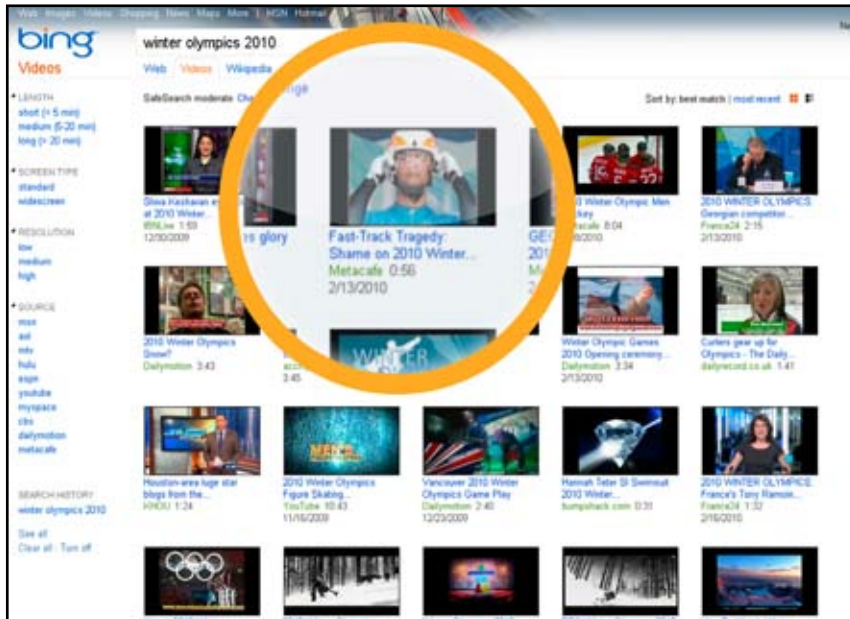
Web Images Videos Shopping News Maps More | MSN Hotmail

bing Videos

winter olympics 2010

Web Videos Wikipedia

SafeSearch moderate Change

Sort by: best match | most recent

LENGTH
short (< 5 min)
medium (5-20 min)
long (> 20 min)

SCREEN TYPE
standard
widescreen

RESOLUTION
low
medium
high

SOURCE
msn
aol
mtv
hulu
espn
youtube
myspace
cbs
dailymotion
metacafe

SEARCH HISTORY
winter olympics 2010

See all
Clear all · Turn off

Shiva Keshavan at 2010 Winter...
IBNLive 1:59
12/30/2009

rs glory

Fast-Track Tragedy: Shame on 2010 Winter...
Metacafe 0:56
2/13/2010

GE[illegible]
201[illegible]
M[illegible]

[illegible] Winter Olympic Men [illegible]ckey
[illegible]tacafe 8:04
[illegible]2010

2010 WINTER OLYMPICS: Georgian competitor...
France24 2:15
2/13/2010

2010 Winter Olympics Snow?
Dailymotion 3:43

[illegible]
3:45

Winter Olympic Games 2010 Opening ceremony...
Dailymotion 3:34
2/13/2010

Curlers gear up for Olympics - The Daily...
dailyrecord.co.uk 1:41

Houston-area luge star blogs from the...
KHOU 1:24

2010 Winter Olympics Figure Skating...
YouTube 10:43
11/16/2009

Vancouver 2010 Winter Olympics Game Play
Dailymotion 2:40
12/23/2009

Hannah Teter SI Swimsuit 2010 Winter...
bumpshack.com 0:31

2010 WINTER OLYMPICS: France's Tony Ramoin...
France24 1:32
2/16/2010